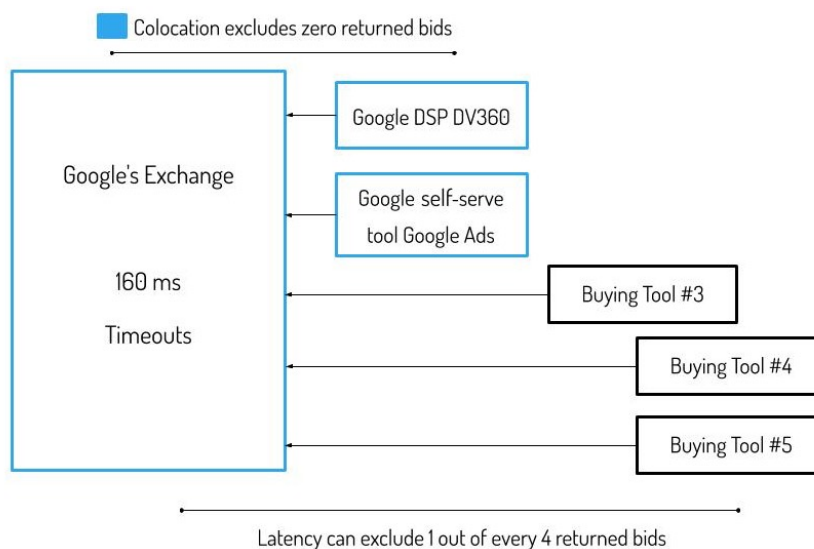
Colocation excludes zero returned bids

Google's Exchange

160 ms

Timeouts

Google DSP DV360

Google self-serve tool Google Ads

Buying Tool #3

Buying Tool #4

Buying Tool #5

Latency can exclude 1 out of every 4 returned bids